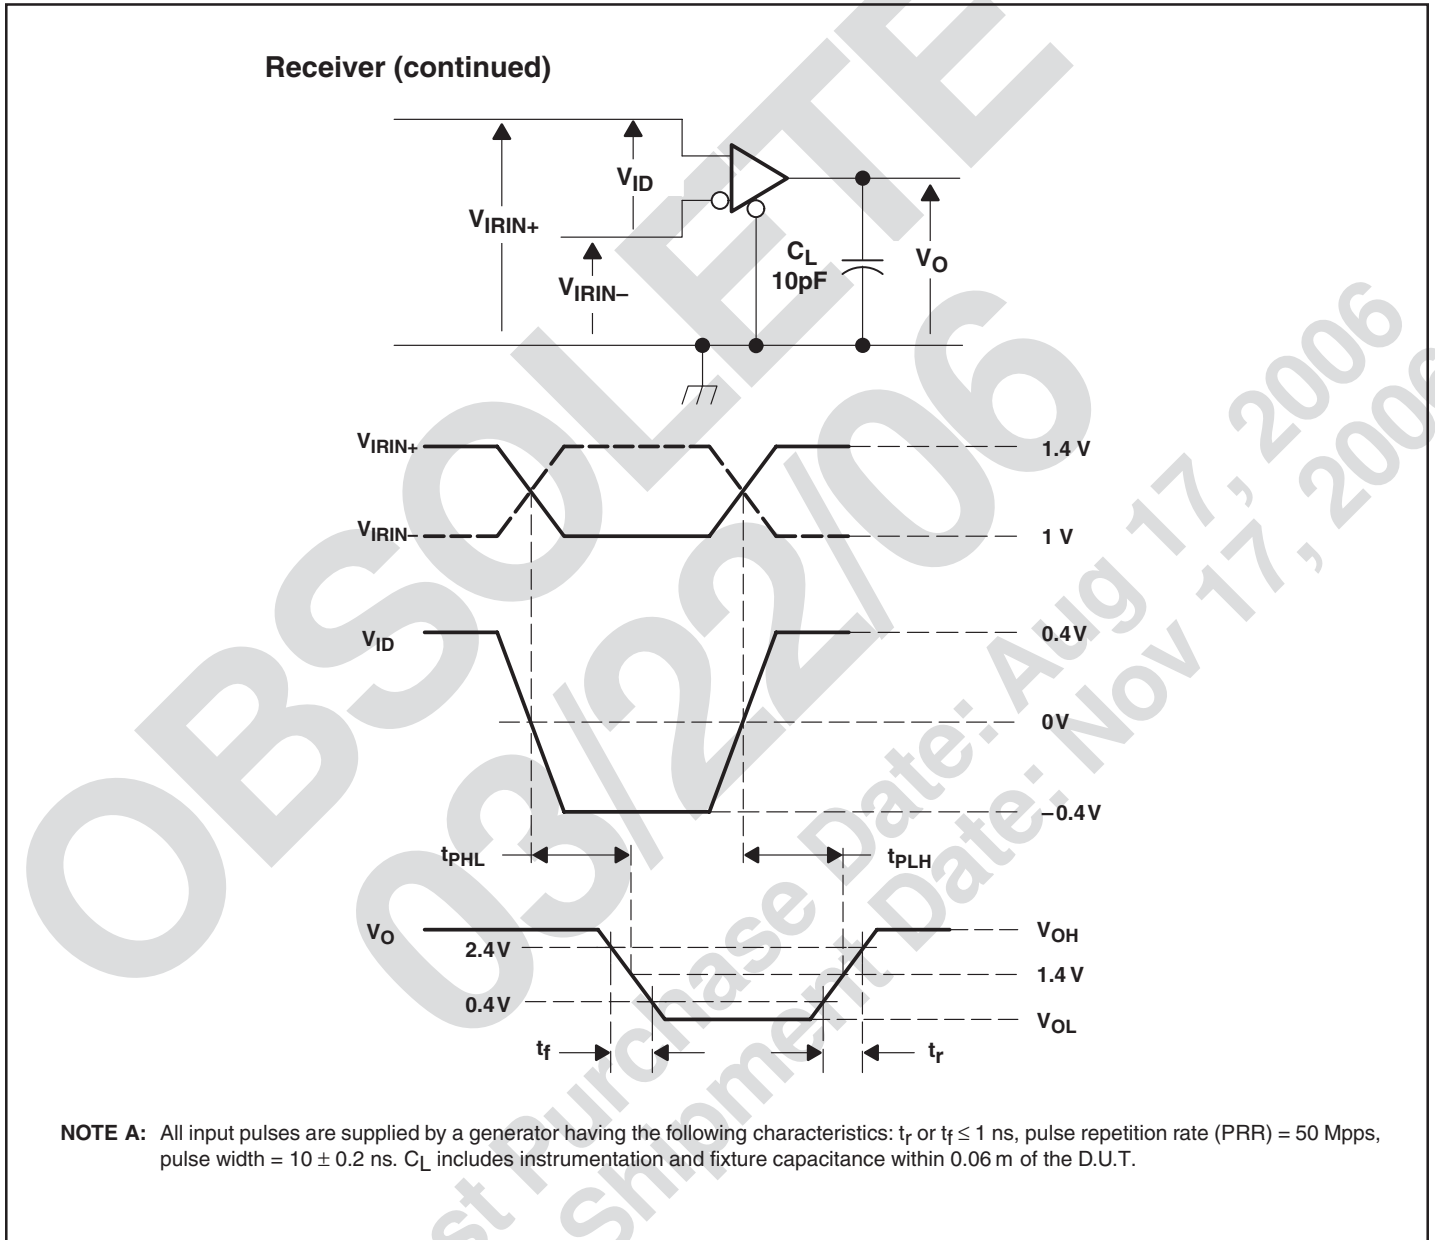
Receiver (continued)

$V_{ID}$

$V_{IRIN+}$

$C_L$
10pF

$V_O$

$V_{IRIN-}$

$V_{IRIN+}$

1.4 V

$V_{IRIN-}$

1 V

$V_{ID}$

0.4 V

0 V

–0.4 V

$t_{PHL}$

$t_{PLH}$

$V_O$

$V_{OH}$

2.4 V

1.4 V

0.4 V

$V_{OL}$

$t_f$

$t_r$

NOTE A: All input pulses are supplied by a generator having the following characteristics: $t_r$ or $t_f \leq 1$ ns, pulse repetition rate (PRR) = 50 Mpps, pulse width = $10 \pm 0.2$ ns. $C_L$ includes instrumentation and fixture capacitance within 0.06 m of the D.U.T.

OBSOLETE 03/22/06

Last Purchase Date: Aug 17, 2006

Last Shipment Date: Nov 17, 2006